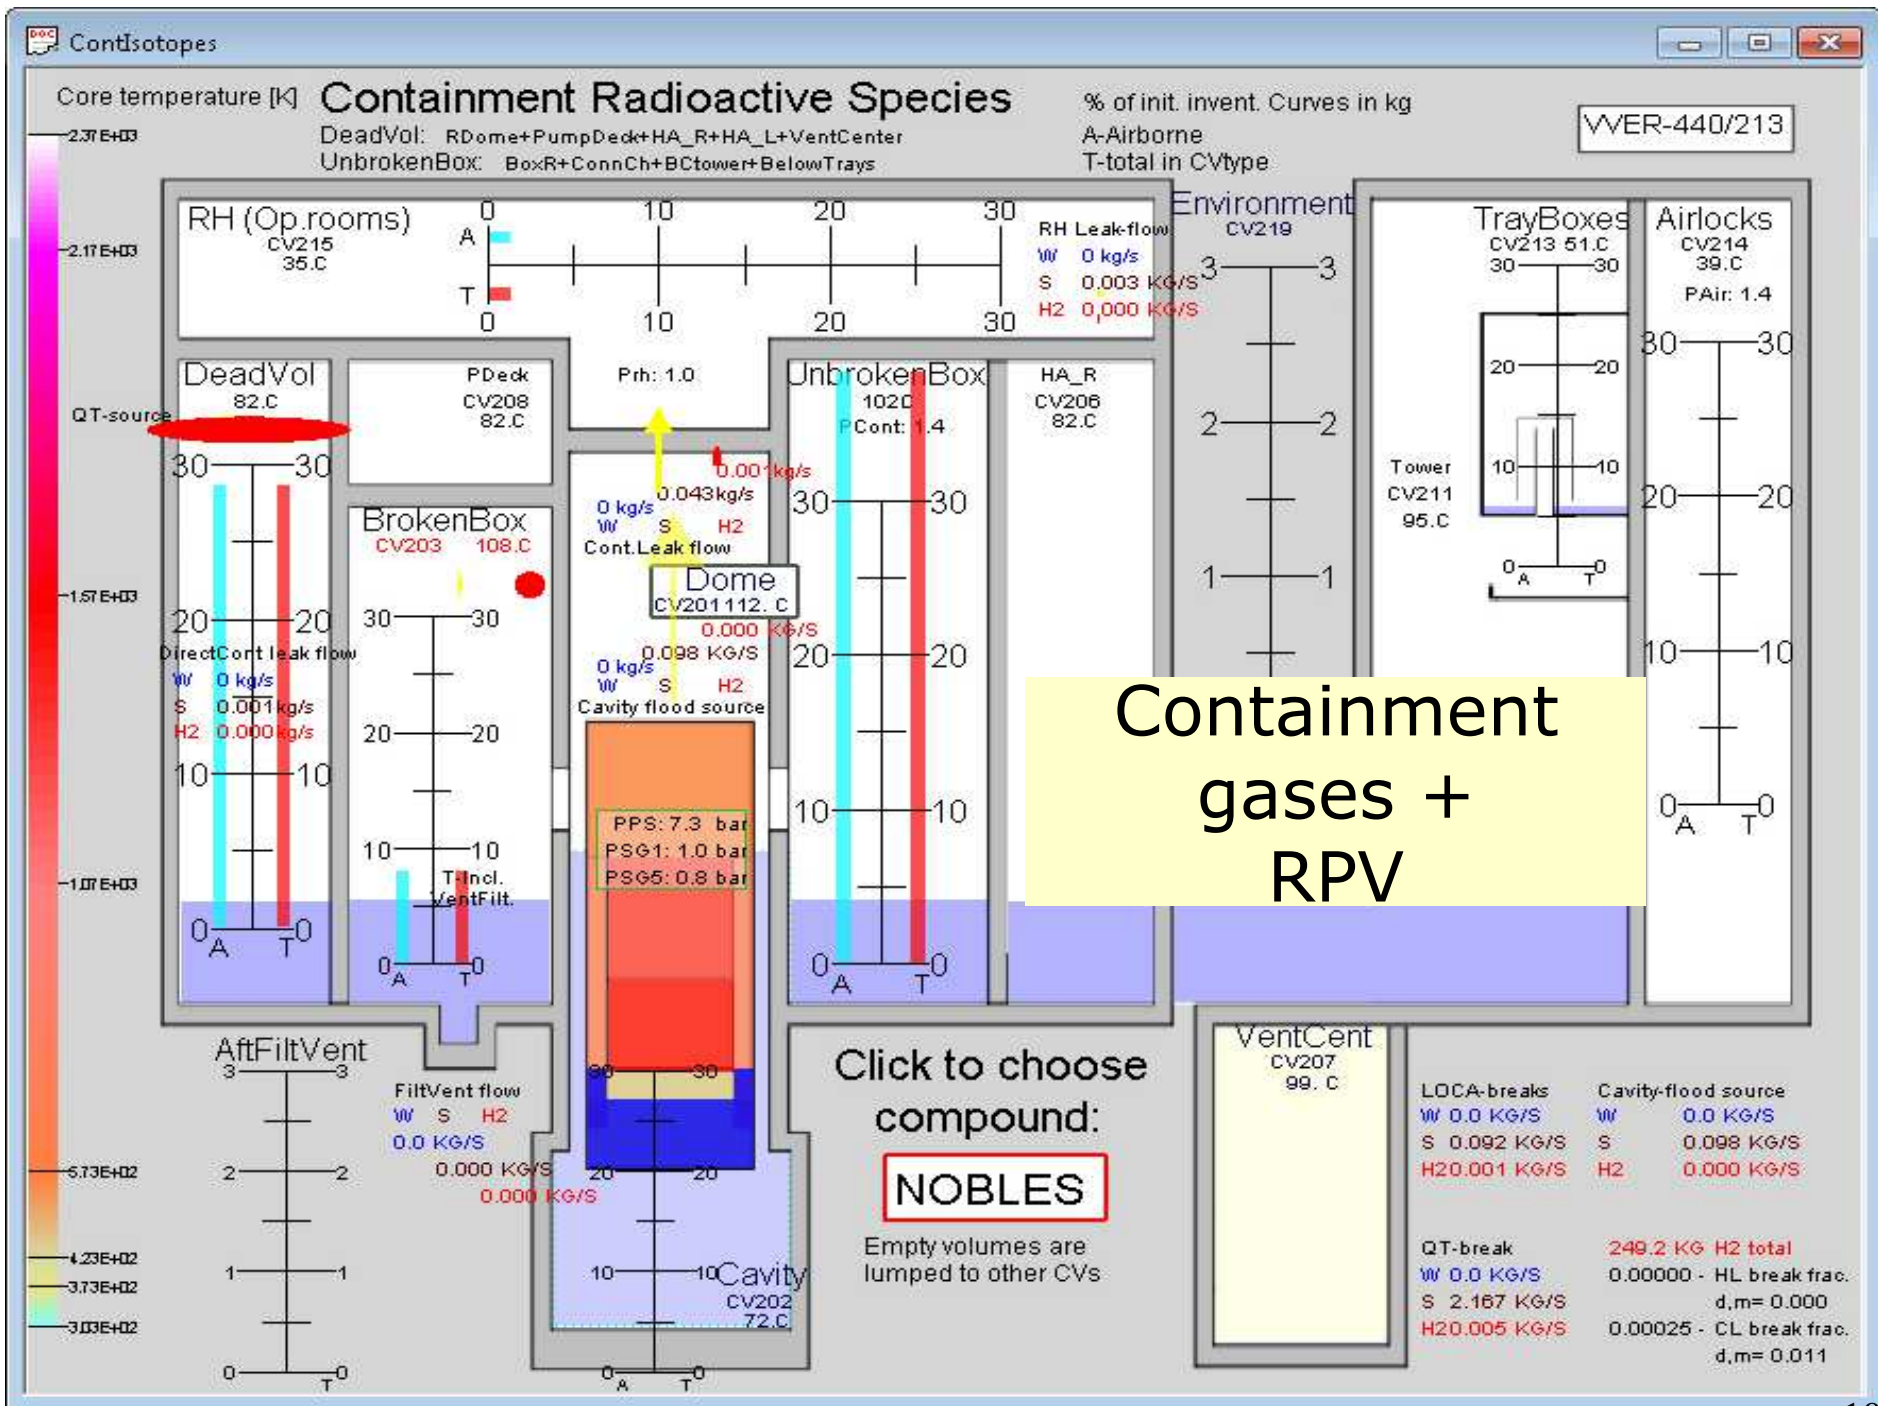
ContIsotopes

Core temperature [K]

Containment Radioactive Species

DeadVol: RDome+PumpDeck+HA_R+HA_L+VentCenter
UnbrokenBox: BoxR+ConnCh+BCtower+BelowTrays

% of init. invent. Curves in kg
A-Airborne
T-total in CVtype

VVER-440/213

2.37E+03
2.17E+03
1.57E+03
1.07E+03
5.73E+02
4.23E+02
3.73E+02
3.03E+02

RH (Op.rooms)
CV215
35.C
A
T
0 10 20 30
0 10 20 30

RH Leak-flow
W 0 kg/s
S 0.003 KG/S
H2 0.000 KG/S

Environment
CV219
3 3
2 2
1 1

TrayBoxes
CV213 51.C
30 30
20 20
10 10
0 0
A T

Airlocks
CV214
39.C
PAir: 1.4
30 30
20 20
10 10
0 0
A T

Tower
CV211
95.C

DeadVol
82.C
QT-source
30 30
20 20
10 10
0 0
A T

DirectCont leak flow
W 0 kg/s
S 0.001 kg/s
H2 0.000 kg/s

PDeck
CV208
82.C

Prh: 1.0

UnbrokenBox
102C
PCont: 1.4
30 30
20 20
10 10
0 0
A T

HA_R
CV206
82.C

BrokenBox
CV203 108.C
30 30
20 20
10 10
0 0
A T
T-Incl. VentFilt.

0.001kg/s
0.043kg/s
0 kg/s
W S H2
Cont.Leak flow

Dome
CV201112. C
0.000 KG/S
0.098 KG/S
0 kg/s
W S H2
Cavity flood source

PPS: 7.3 bar
PSG1: 1.0 bar
PSG5: 0.8 bar

Containment gases + RPV

AftFiltVent
3 3
2 2
1 1
0 0
T

FiltVent flow
W S H2
0.0 KG/S
0.000 KG/S
0.000 KG/S

30 30
20 20
10 10
0 0
A T
Cavity
CV202
72.C

Click to choose compound:
NOBLES
Empty volumes are lumped to other CVs

VentCent
CV207
99. C

LOCA-breaks
W 0.0 KG/S
S 0.092 KG/S
H20.001 KG/S

Cavity-flood source
W 0.0 KG/S
S 0.098 KG/S
H2 0.000 KG/S

QT-break
W 0.0 KG/S
S 2.167 KG/S
H20.005 KG/S

249.2 KG H2 total
0.00000 - HL break frac.
d,m= 0.000
0.00025 - CL break frac.
d,m= 0.011